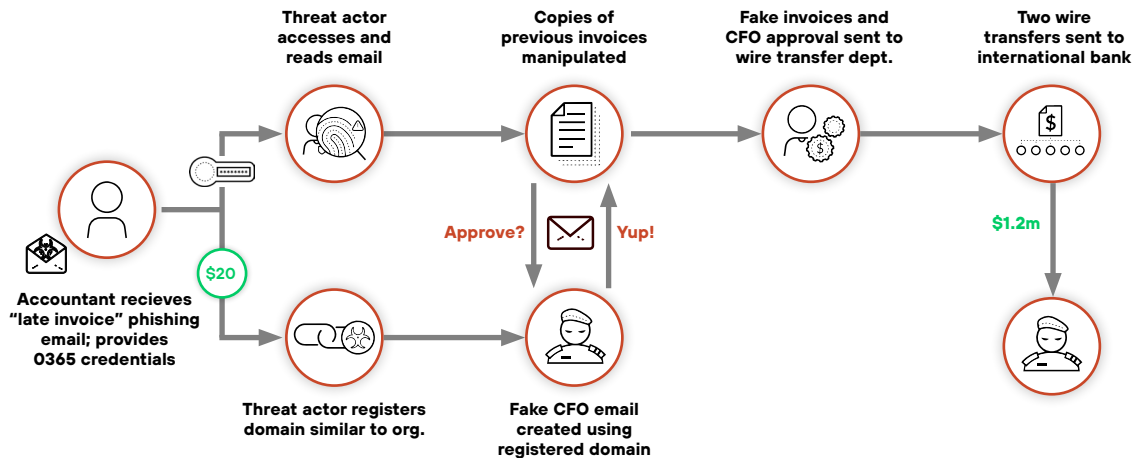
Threat actor accesses and reads email

Copies of previous invoices manipulated

Fake invoices and CFO approval sent to wire transfer dept.

Two wire transfers sent to international bank

$

$

$20

Approve?

Yup!

$1.2m

Accountant recieves “late invoice” phishing email; provides 0365 credentials

Threat actor registers domain similar to org.

Fake CFO email created using registered domain